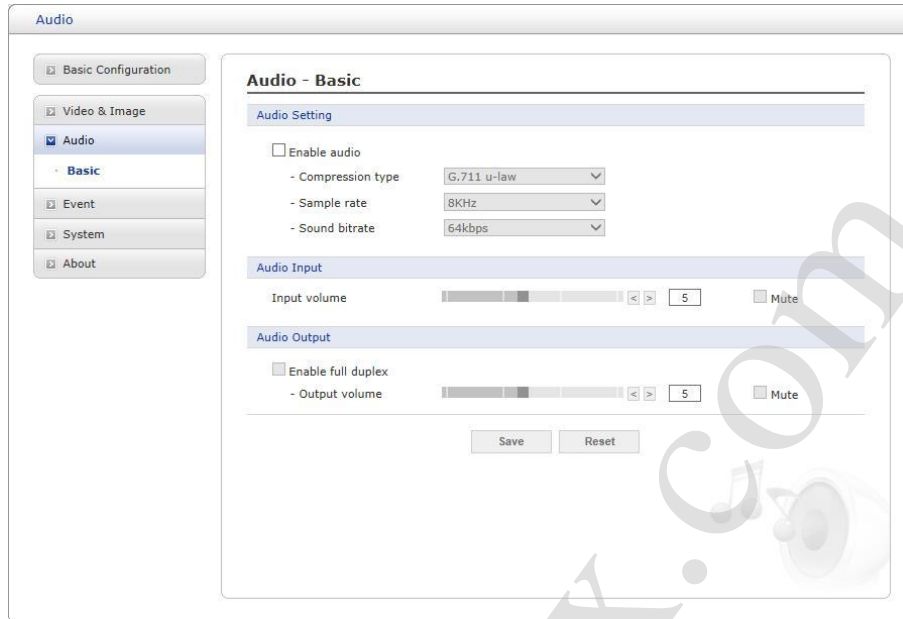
Audio

Basic Configuration

Video & Image

Audio

Basic

Event

System

About

Audio - Basic

Audio Setting

Enable audio

- Compression type G.711 u-law

- Sample rate 8KHz

- Sound bitrate 64kbps

Audio Input

Input volume < > 5 Mute

Audio Output

Enable full duplex

- Output volume < > 5 Mute

Save Reset

.com